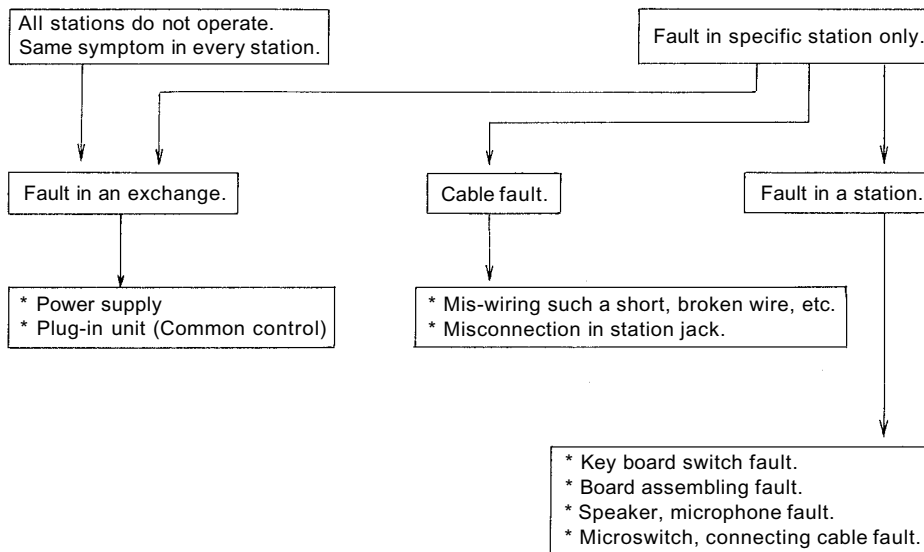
All stations do not operate.
Same symptom in every station.

Fault in specific station only.

Fault in an exchange.

Cable fault.

Fault in a station.

* Power supply
* Plug-in unit (Common control)

* Mis-wiring such a short, broken wire, etc.
* Misconnection in station jack.

* Key board switch fault.
* Board assembling fault.
* Speaker, microphone fault.
* Microswitch, connecting cable fault.